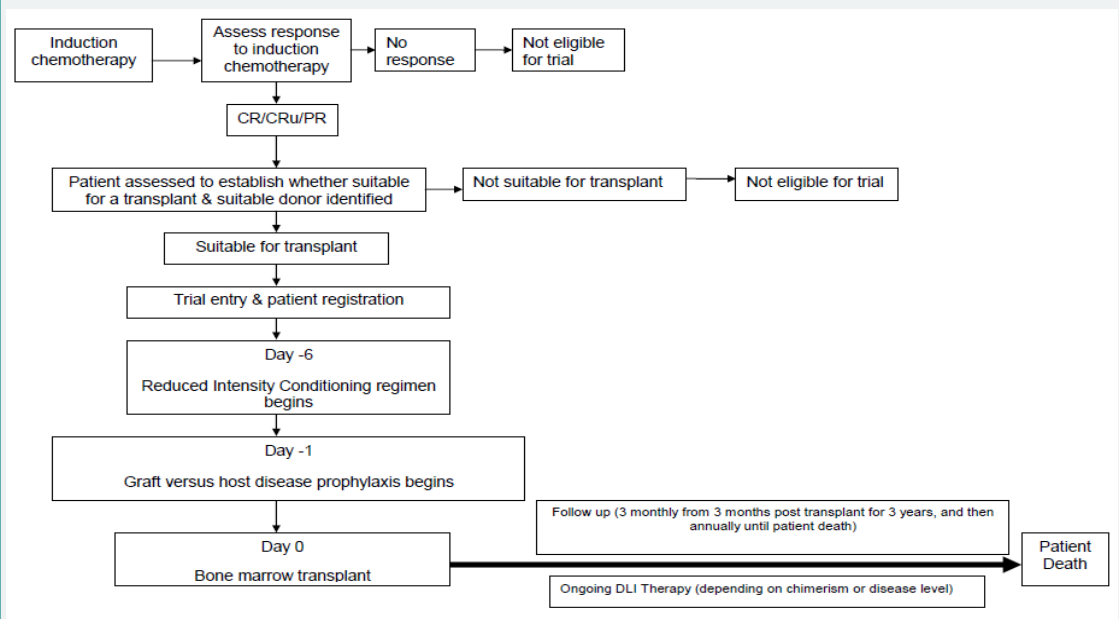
Induction chemotherapy

Assess response to induction chemotherapy

No response

Not eligible for trial

CR/CRu/PR

Patient assessed to establish whether suitable for a transplant & suitable donor identified

Not suitable for transplant

Not eligible for trial

Suitable for transplant

Trial entry & patient registration

Day -6

Reduced Intensity Conditioning regimen begins

Day -1

Graft versus host disease prophylaxis begins

Follow up (3 monthly from 3 months post transplant for 3 years, and then annually until patient death)

Day 0

Bone marrow transplant

Patient Death

Ongoing DLI Therapy (depending on chimerism or disease level)